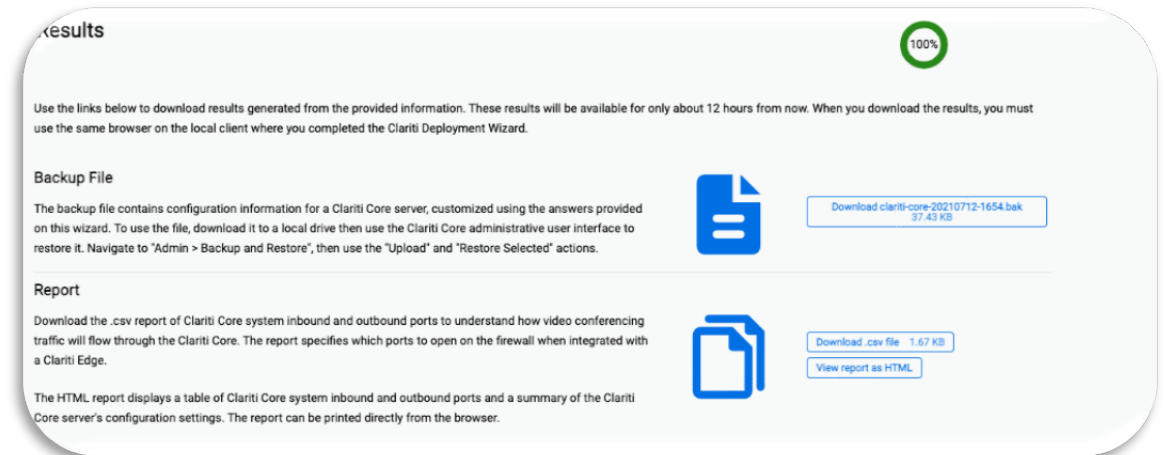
Results

100%

Use the links below to download results generated from the provided information. These results will be available for only about 12 hours from now. When you download the results, you must use the same browser on the local client where you completed the Clariti Deployment Wizard.

Backup File

The backup file contains configuration information for a Clariti Core server, customized using the answers provided on this wizard. To use the file, download it to a local drive then use the Clariti Core administrative user interface to restore it. Navigate to "Admin > Backup and Restore", then use the "Upload" and "Restore Selected" actions.

Download clariti-core-20210712-1654.bak
37.43 KB

Report

Download the .csv report of Clariti Core system inbound and outbound ports to understand how video conferencing traffic will flow through the Clariti Core. The report specifies which ports to open on the firewall when integrated with a Clariti Edge.

The HTML report displays a table of Clariti Core system inbound and outbound ports and a summary of the Clariti Core server's configuration settings. The report can be printed directly from the browser.

Download .csv file 1.67 KB

View report as HTML